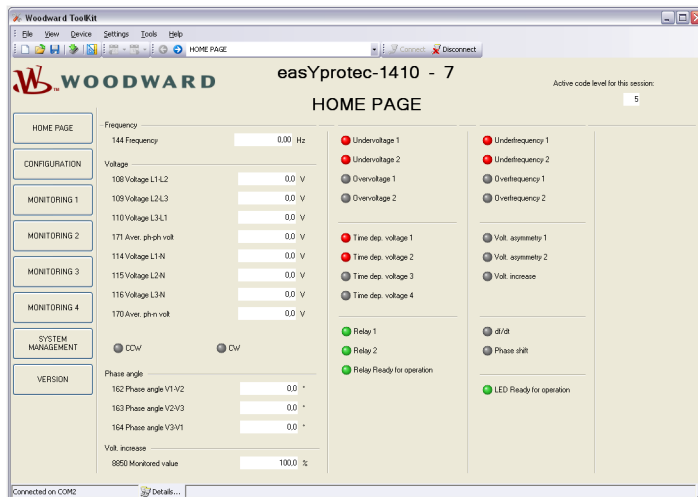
Woodward ToolKit

File View Device Settings Tools Help

HOME PAGE

Connect Disconnect

WOODWARD

easYprotec-1410 - 7

HOME PAGE

Active code level for this session: 5

HOME PAGE

CONFIGURATION

MONITORING 1

MONITORING 2

MONITORING 3

MONITORING 4

SYSTEM MANAGEMENT

VERSION

Frequency
144 Frequency 0.00 Hz

Voltage
108 Voltage L1-L2 0.0 V
109 Voltage L2-L3 0.0 V
110 Voltage L3-L1 0.0 V
171 Aver. ph-ph volt 0.0 V
114 Voltage L1-N 0.0 V
115 Voltage L2-N 0.0 V
116 Voltage L3-N 0.0 V
170 Aver. ph-n volt 0.0 V

CCW CW

Phase angle
162 Phase angle V1-V2 0.0 °
163 Phase angle V2-V3 0.0 °
164 Phase angle V3-V1 0.0 °

Volt. increase
8850 Monitored value 100.0 %

Undervoltage 1
Undervoltage 2
Overvoltage 1
Overvoltage 2

Time dep. voltage 1
Time dep. voltage 2
Time dep. voltage 3
Time dep. voltage 4

Relay 1
Relay 2
Relay Ready for operation

Underfrequency 1
Underfrequency 2
Overfrequency 1
Overfrequency 2

Volt. asymmetry 1
Volt. asymmetry 2
Volt. increase

df/dt
Phase shift

LED Ready for operation

Connected on COM2 Details...